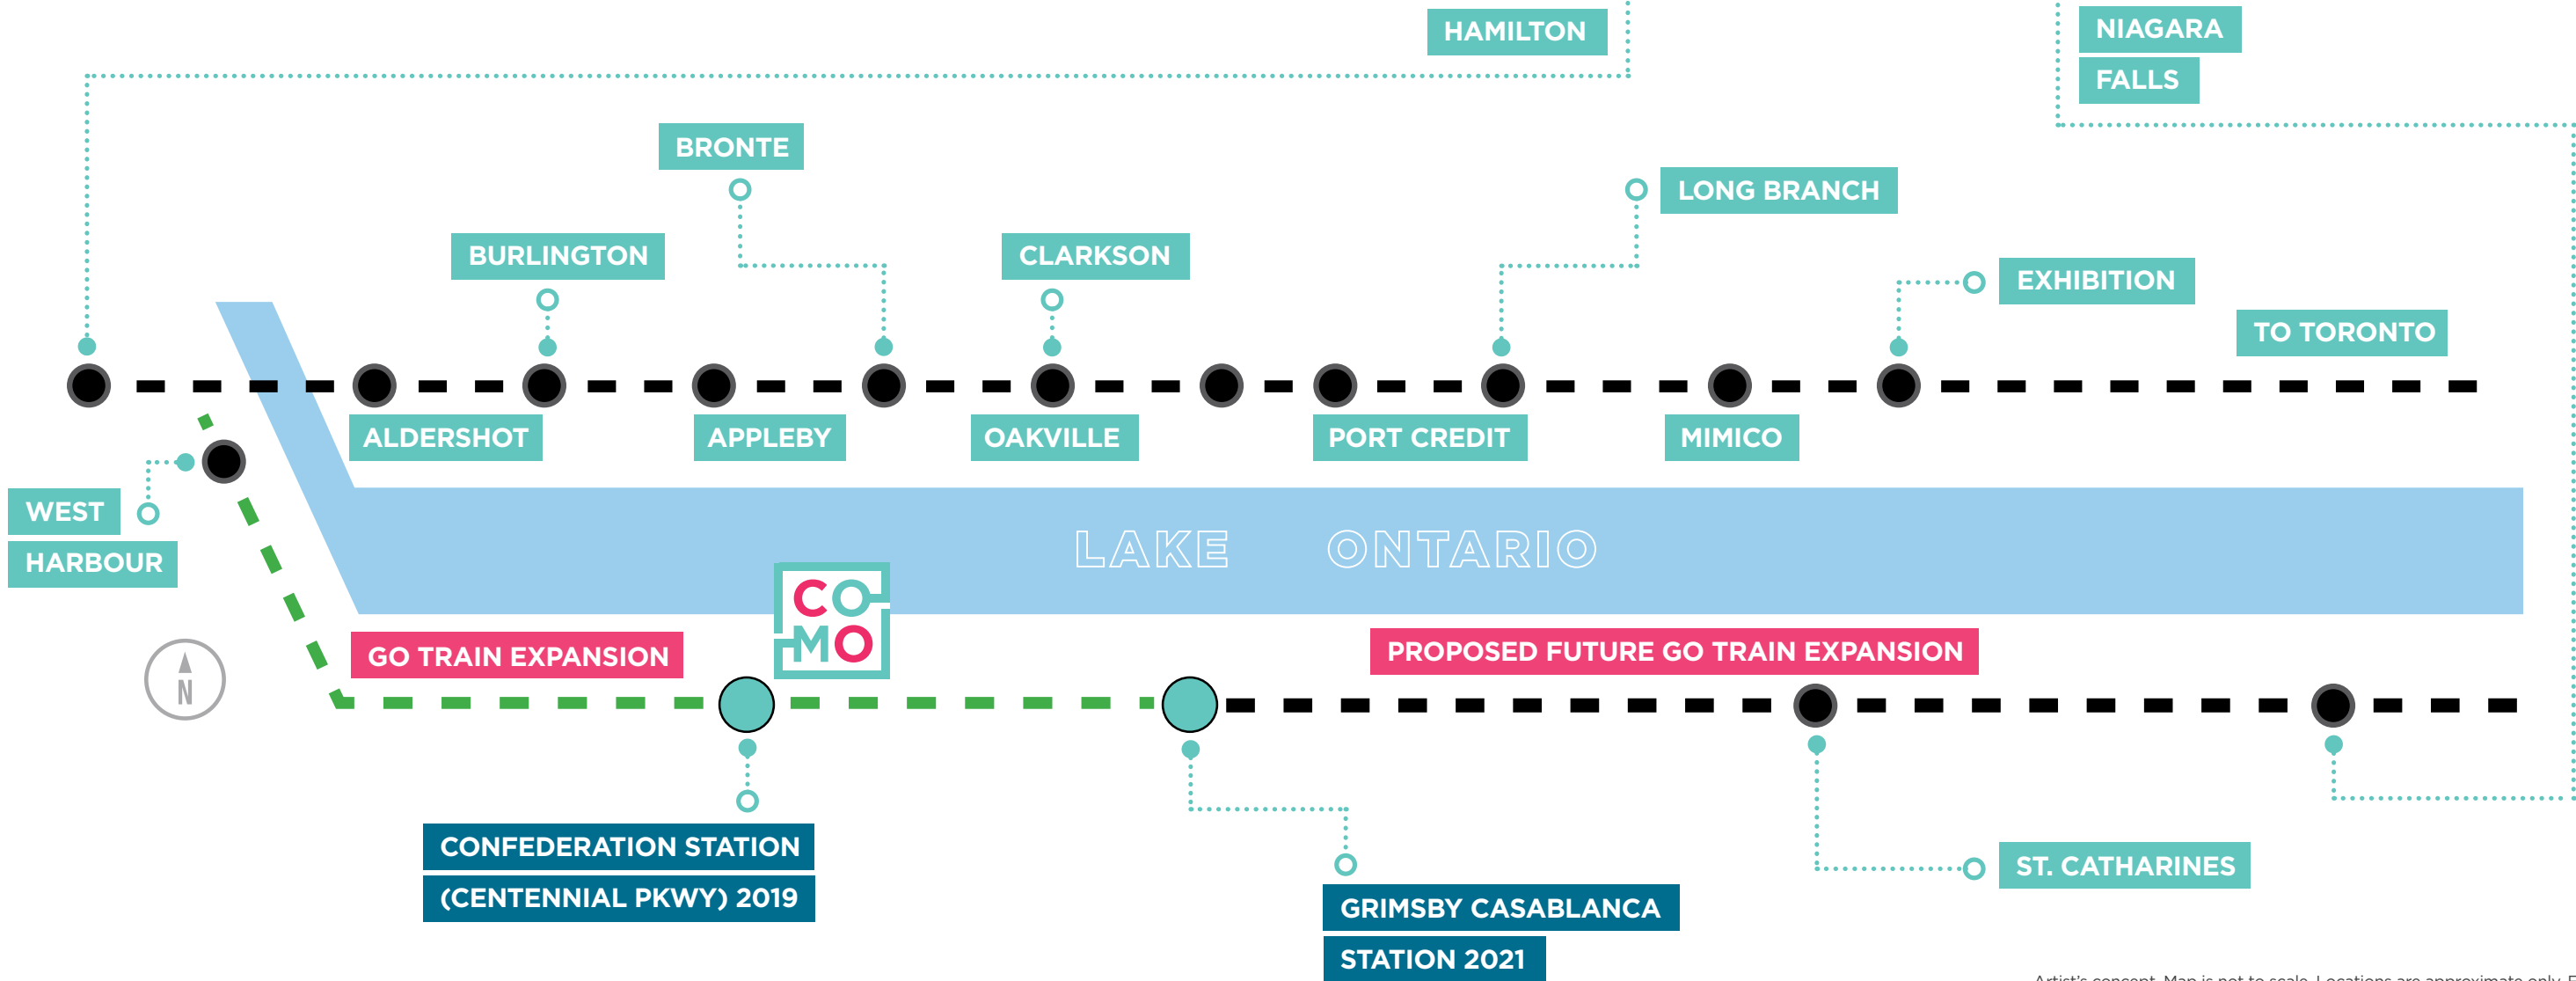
HAMILTON

NIAGARA
FALLS

BRONTE

LONG BRANCH

BURLINGTON

CLARKSON

EXHIBITION

TO TORONTO

ALDERSHOT

APPLEBY

OAKVILLE

PORT CREDIT

MIMICO

WEST
HARBOUR

LAKE ONTARIO

CO
MO

GO TRAIN EXPANSION

PROPOSED FUTURE GO TRAIN EXPANSION

N

CONFEDERATION STATION
(CENTENNIAL PKWY) 2019

GRIMSBY CASABLANCA
STATION 2021

ST. CATHARINES

Artist's concept. Map is not to scale. Locations are approximate only. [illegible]